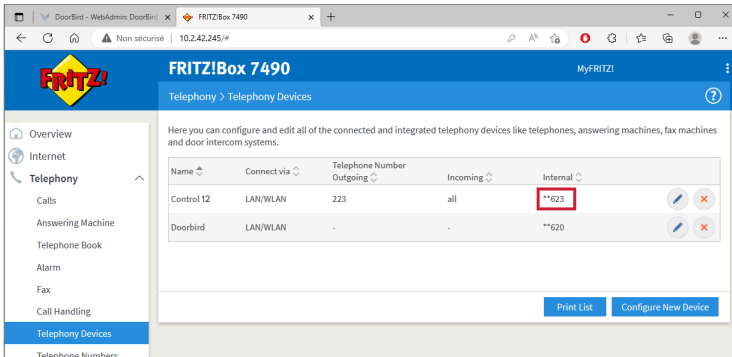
DoorBird - WebAdmin: DoorBird ×
FRITZ!Box 7490 ×
+
Non sécurisé | 10.2.42.245/#

FRITZ!
FRITZ!Box 7490
MyFRITZ!
Telephony > Telephony Devices
?

Overview
Internet
Telephony
Calls
Answering Machine
Telephone Book
Alarm
Fax
Call Handling
Telephony Devices
Telephone Numbers

Here you can configure and edit all of the connected and integrated telephony devices like telephones, answering machines, fax machines and door intercom systems.

| Name | Connect via | Telephone Number Outgoing | Incoming | Internal |
|---|---|---|---|---|
| Control 12 | LAN/WLAN | 223 | all | **623 |
| Doorbird | LAN/WLAN | - | - | **620 |

Print List
Configure New Device